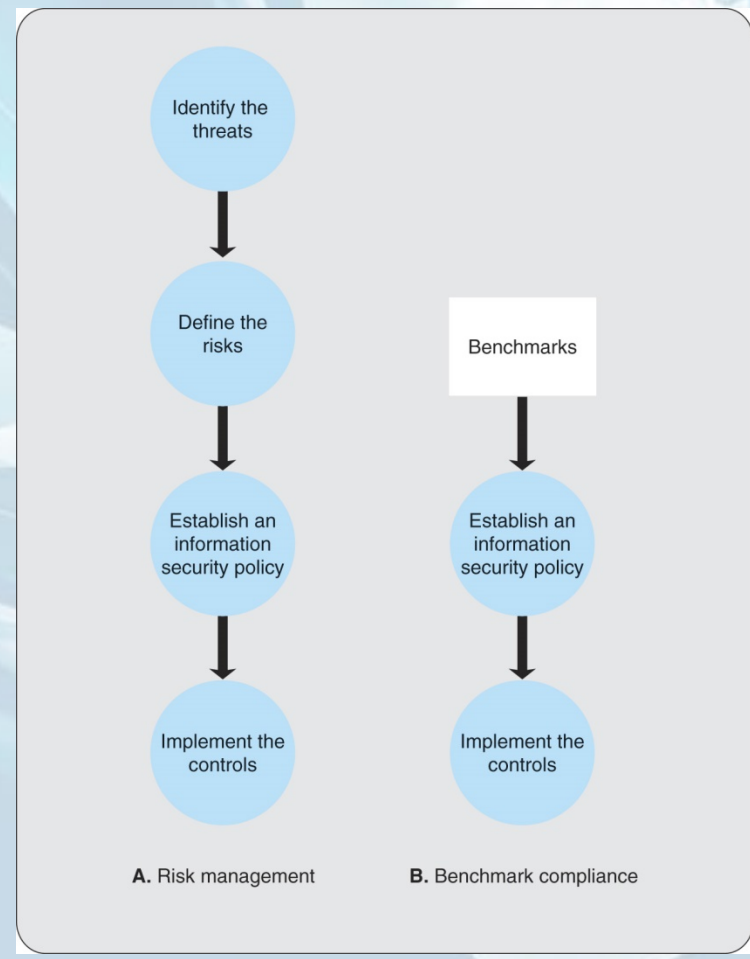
Identify the threats

Define the risks

Establish an information security policy

Implement the controls

A. Risk management

Benchmarks

Establish an information security policy

Implement the controls

B. Benchmark compliance